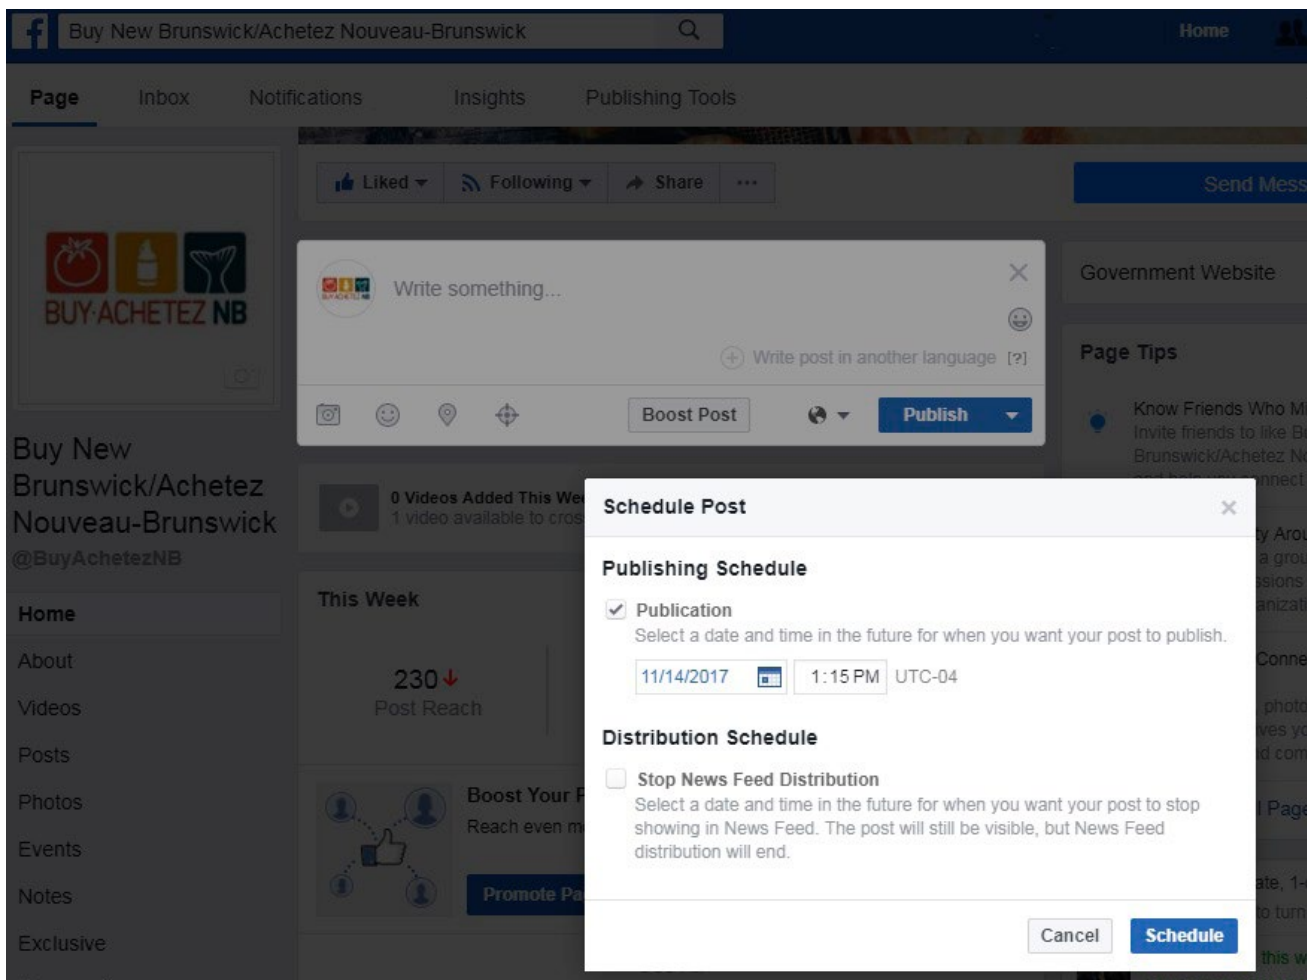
Buy New Brunswick/Achetez Nouveau-Brunswick

Home

Page Inbox Notifications Insights Publishing Tools

Liked Following Share ...

Send Mess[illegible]

BUY·ACHETEZ NB

Write something...

Write post in another language [?]

Boost Post Publish

Government Website

Page Tips

Know Friends Who M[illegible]
Invite friends to like B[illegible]
Brunswick/Achetez N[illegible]

Buy New Brunswick/Achetez Nouveau-Brunswick
@BuyAchetezNB

0 Videos Added This We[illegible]
1 video available to cros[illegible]

Home
About
Videos
Posts
Photos
Events
Notes
Exclusive

This Week

230
Post Reach

Boost Your P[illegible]
Reach even m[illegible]

Promote Pa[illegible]

Schedule Post

Publishing Schedule

Publication
Select a date and time in the future for when you want your post to publish.

11/14/2017 1:15 PM UTC-04

Distribution Schedule

Stop News Feed Distribution
Select a date and time in the future for when you want your post to stop showing in News Feed. The post will still be visible, but News Feed distribution will end.

Cancel Schedule